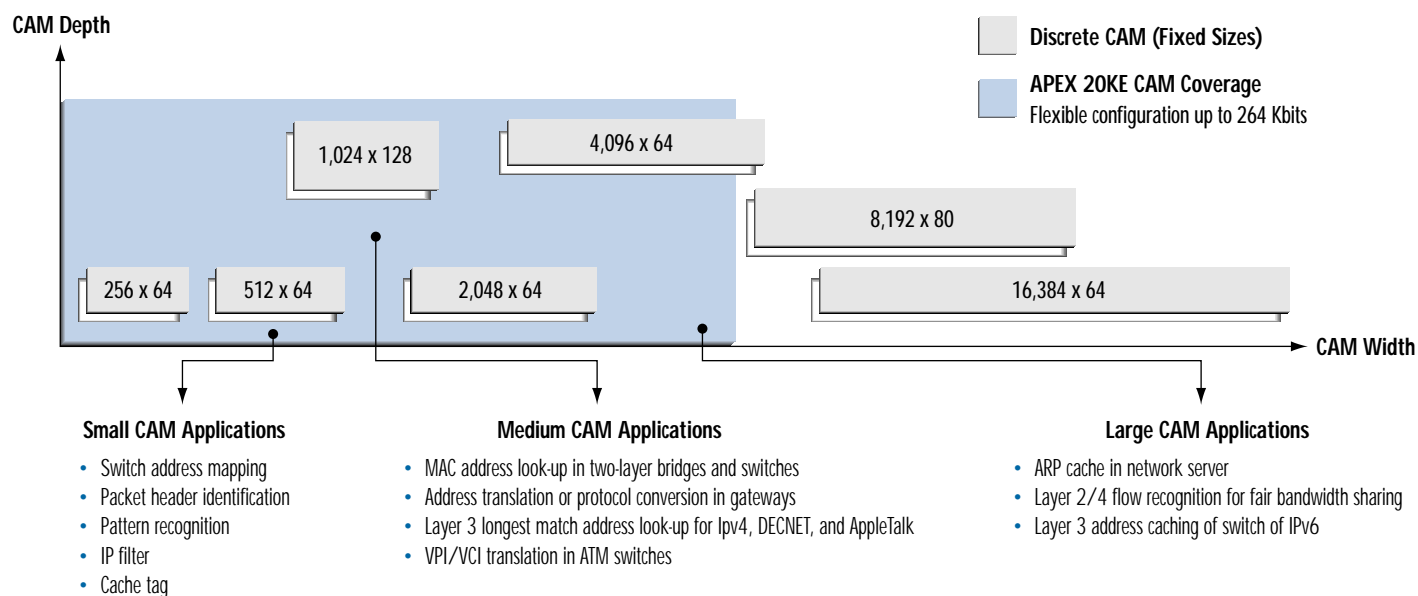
CAM Depth

Discrete CAM (Fixed Sizes)

APEX 20KE CAM Coverage
Flexible configuration up to 264 Kbits

1,024 x 128

4,096 x 64

8,192 x 80

256 x 64

512 x 64

2,048 x 64

16,384 x 64

CAM Width

Small CAM Applications
• Switch address mapping
• Packet header identification
• Pattern recognition
• IP filter
• Cache tag

Medium CAM Applications
• MAC address look-up in two-layer bridges and switches
• Address translation or protocol conversion in gateways
• Layer 3 longest match address look-up for Ipv4, DECNET, and AppleTalk
• VPI/VCI translation in ATM switches

Large CAM Applications
• ARP cache in network server
• Layer 2/4 flow recognition for fair bandwidth sharing
• Layer 3 address caching of switch of IPv6